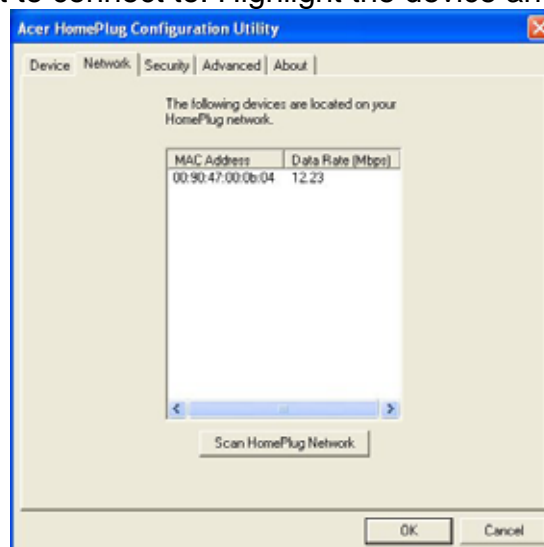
t to connect to. Highlight the device an

Acer HomePlug Configuration Utility

Device | Network | Security | Advanced | About

The following devices are located on your HomePlug network.

| MAC Address | Data Rate (Mbps) |
|---|---|
| 00:90:47:00:0b:04 | 12.23 |

Scan HomePlug Network

OK | Cancel